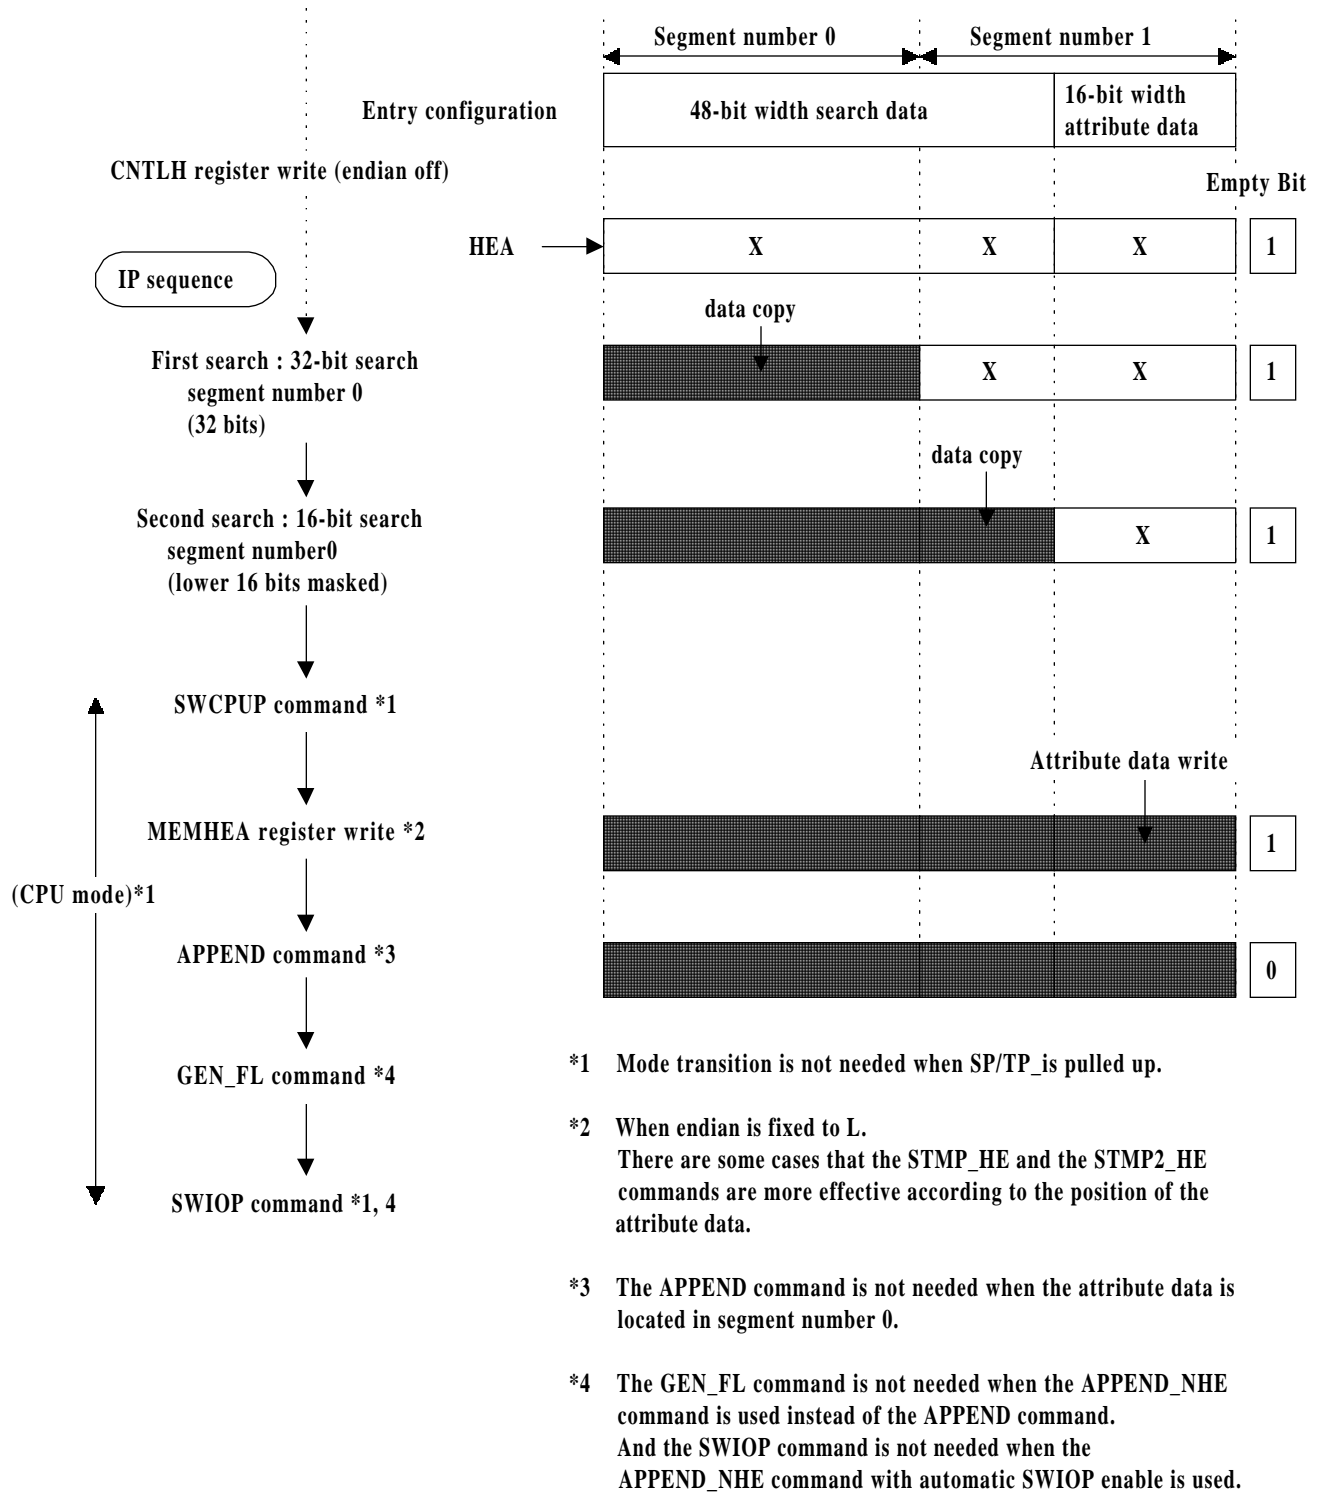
Segment number 0

Segment number 1

Entry configuration

48-bit width search data

16-bit width attribute data

CNTLH register write (endian off)

Empty Bit

HEA

X

X

X

1

IP sequence

data copy

First search : 32-bit search segment number 0 (32 bits)

X

X

1

data copy

Second search : 16-bit search segment number0 (lower 16 bits masked)

X

1

SWCPUP command *1

Attribute data write

MEMHEA register write *2

1

(CPU mode)*1

APPEND command *3

0

GEN_FL command *4

SWIOP command *1, 4

*1 Mode transition is not needed when SP/TP_is pulled up.

*2 When endian is fixed to L.
There are some cases that the STMP_HE and the STMP2_HE commands are more effective according to the position of the attribute data.

*3 The APPEND command is not needed when the attribute data is located in segment number 0.

*4 The GEN_FL command is not needed when the APPEND_NHE command is used instead of the APPEND command.
And the SWIOP command is not needed when the APPEND_NHE command with automatic SWIOP enable is used.